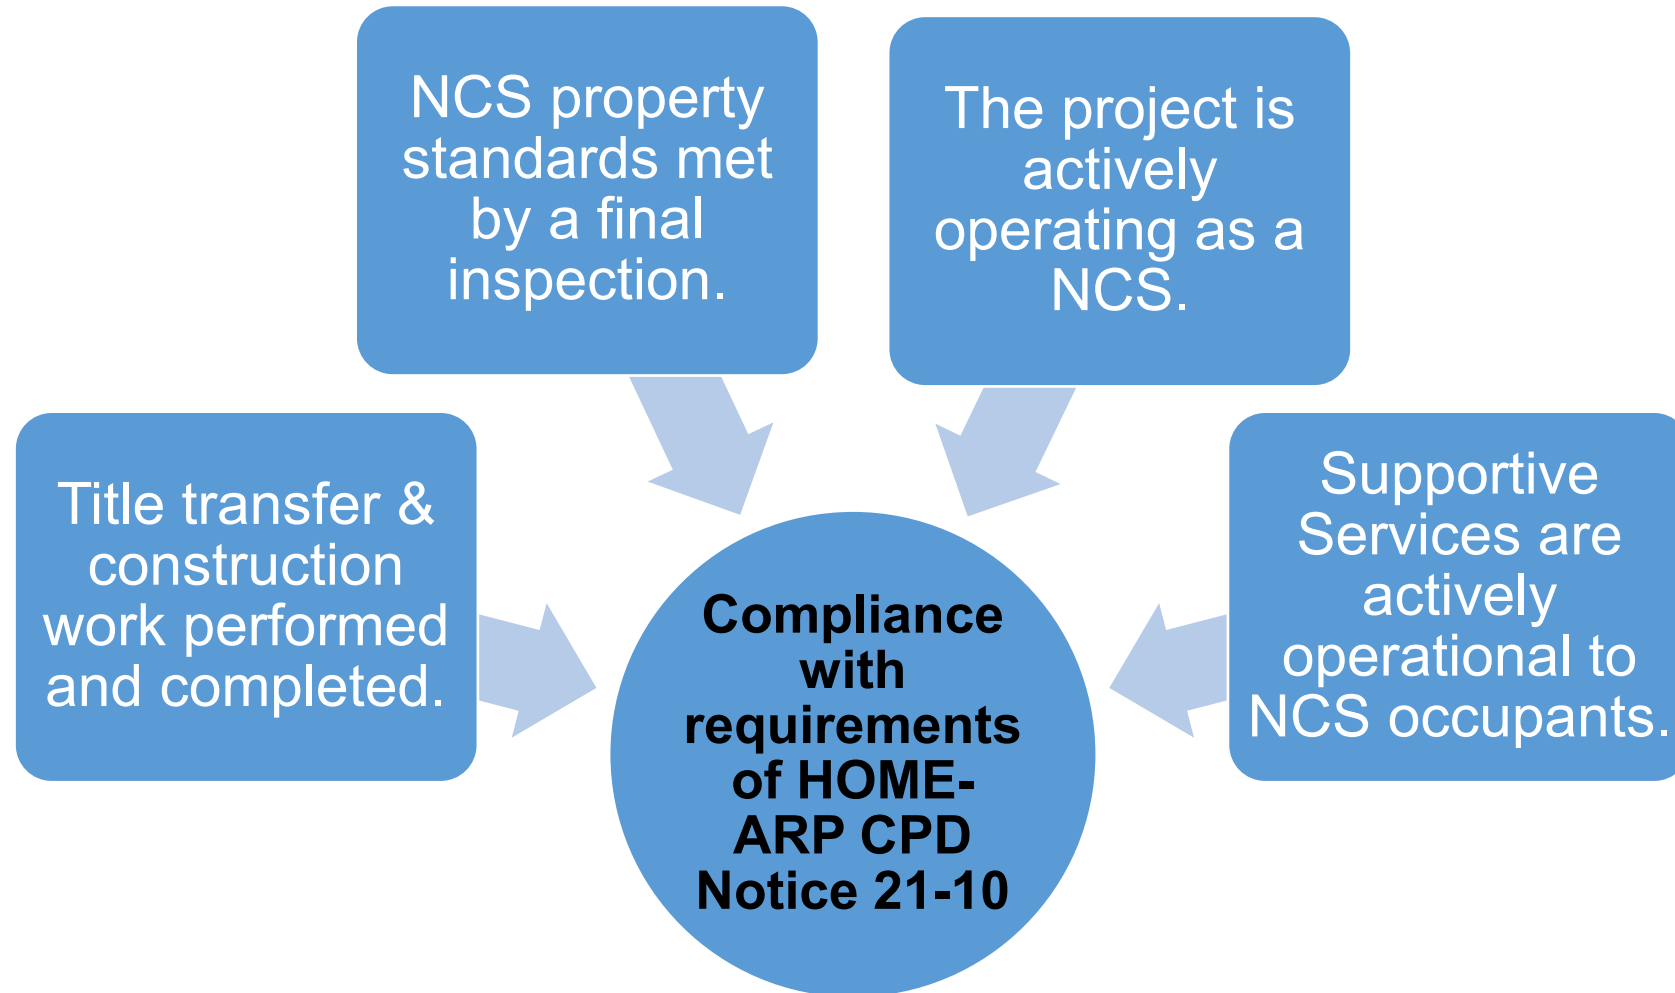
Title transfer & construction work performed and completed.

NCS property standards met by a final inspection.

The project is actively operating as a NCS.

Supportive Services are actively operational to NCS occupants.

Compliance with requirements of HOME-ARP CPD Notice 21-10